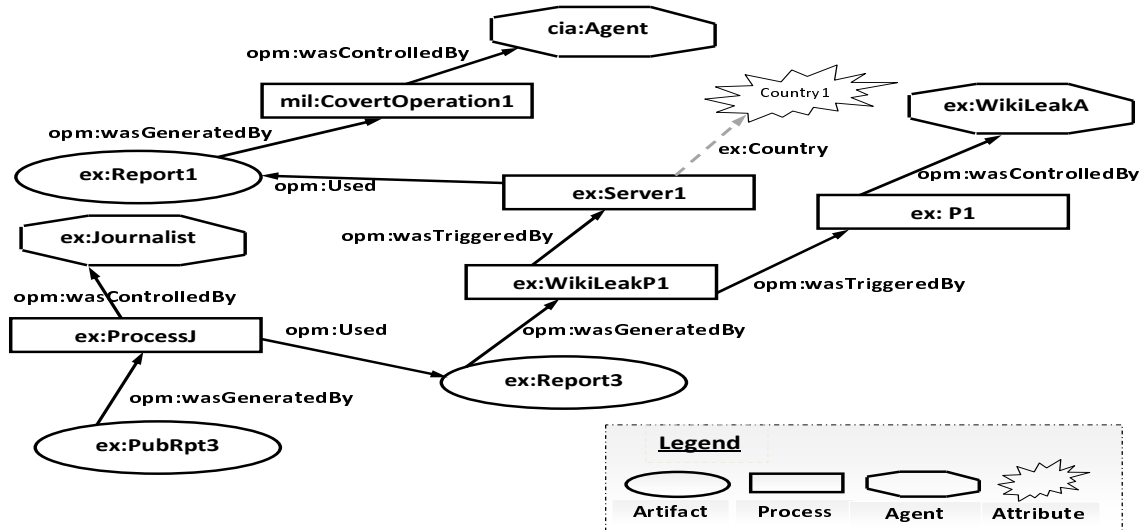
cia:Agent

opm:wasControlledBy

mil:CovertOperation1

Country 1

ex:WikiLeakA

opm:wasGeneratedBy

ex:Country

ex:Report1

opm:Used

ex:Server1

opm:wasControlledBy

ex: P1

ex:Journalist

opm:wasTriggeredBy

ex:WikiLeakP1

opm:wasTriggeredBy

opm:wasControlledBy

ex:ProcessJ

opm:Used

opm:wasGeneratedBy

ex:Report3

opm:wasGeneratedBy

ex:PubRpt3

Legend

Artifact

Process

Agent

Attribute